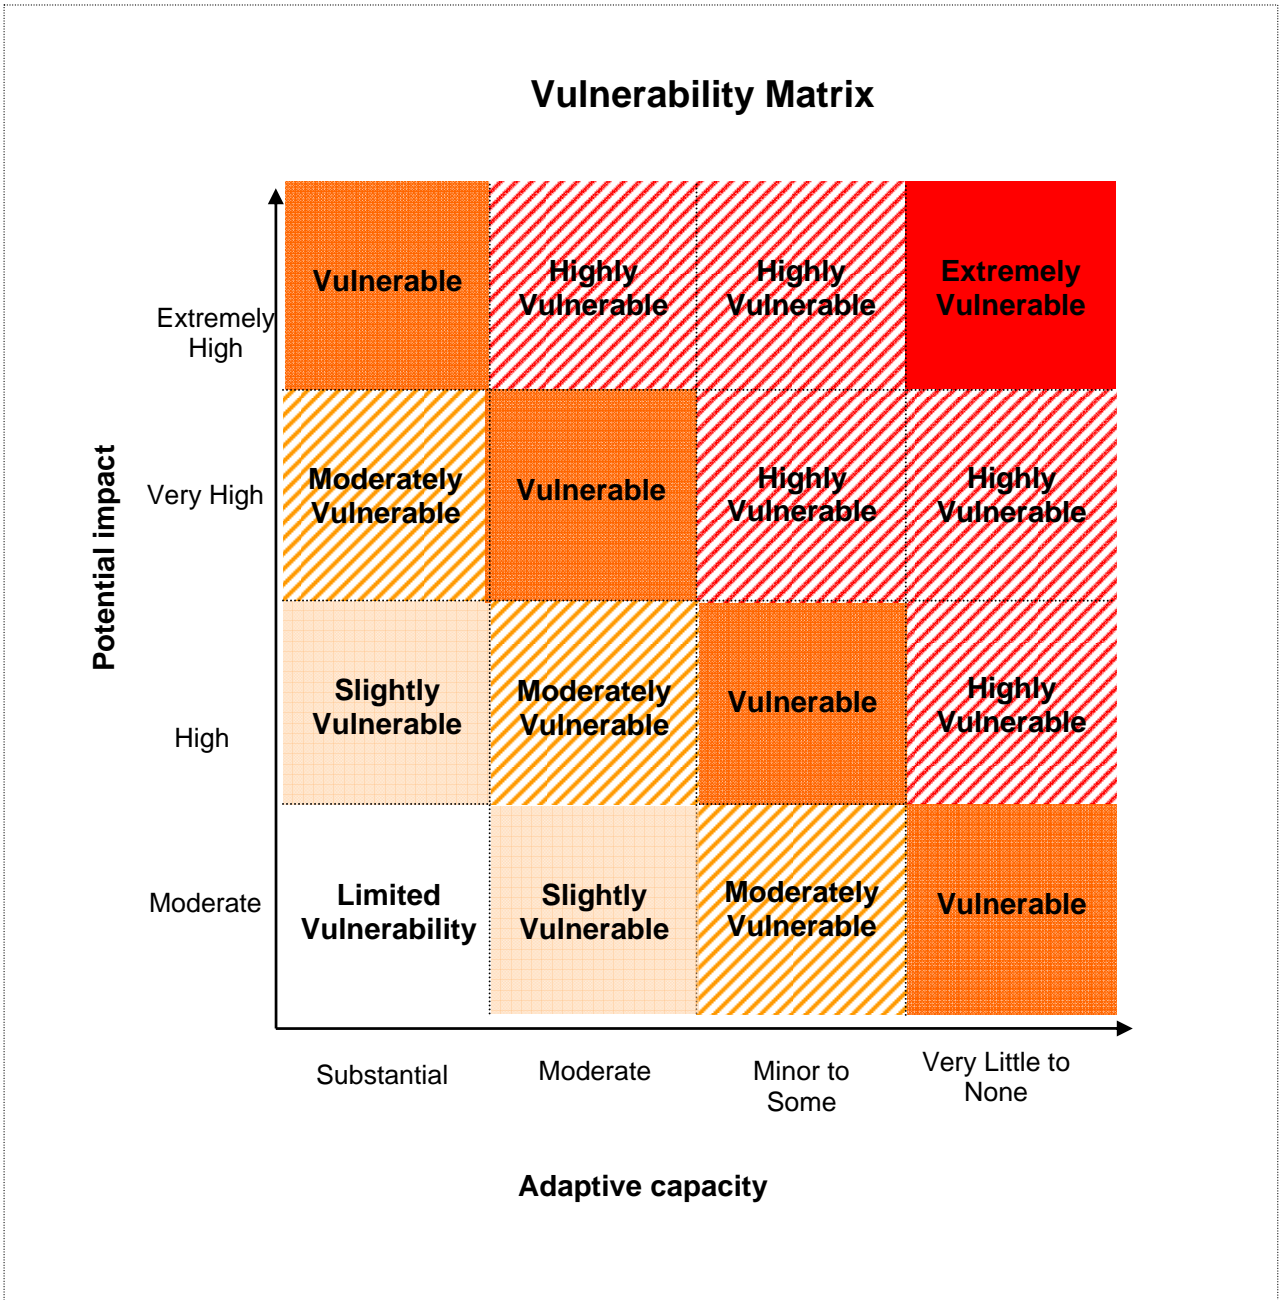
Vulnerability Matrix

Potential impact

| | Substantial | Moderate | Minor to Some | Very Little to None |
|---|---|---|---|---|
| Extremely High | Vulnerable | Highly Vulnerable | Highly Vulnerable | Extremely Vulnerable |
| Very High | Moderately Vulnerable | Vulnerable | Highly Vulnerable | Highly Vulnerable |
| High | Slightly Vulnerable | Moderately Vulnerable | Vulnerable | Highly Vulnerable |
| Moderate | Limited Vulnerability | Slightly Vulnerable | Moderately Vulnerable | Vulnerable |

Adaptive capacity